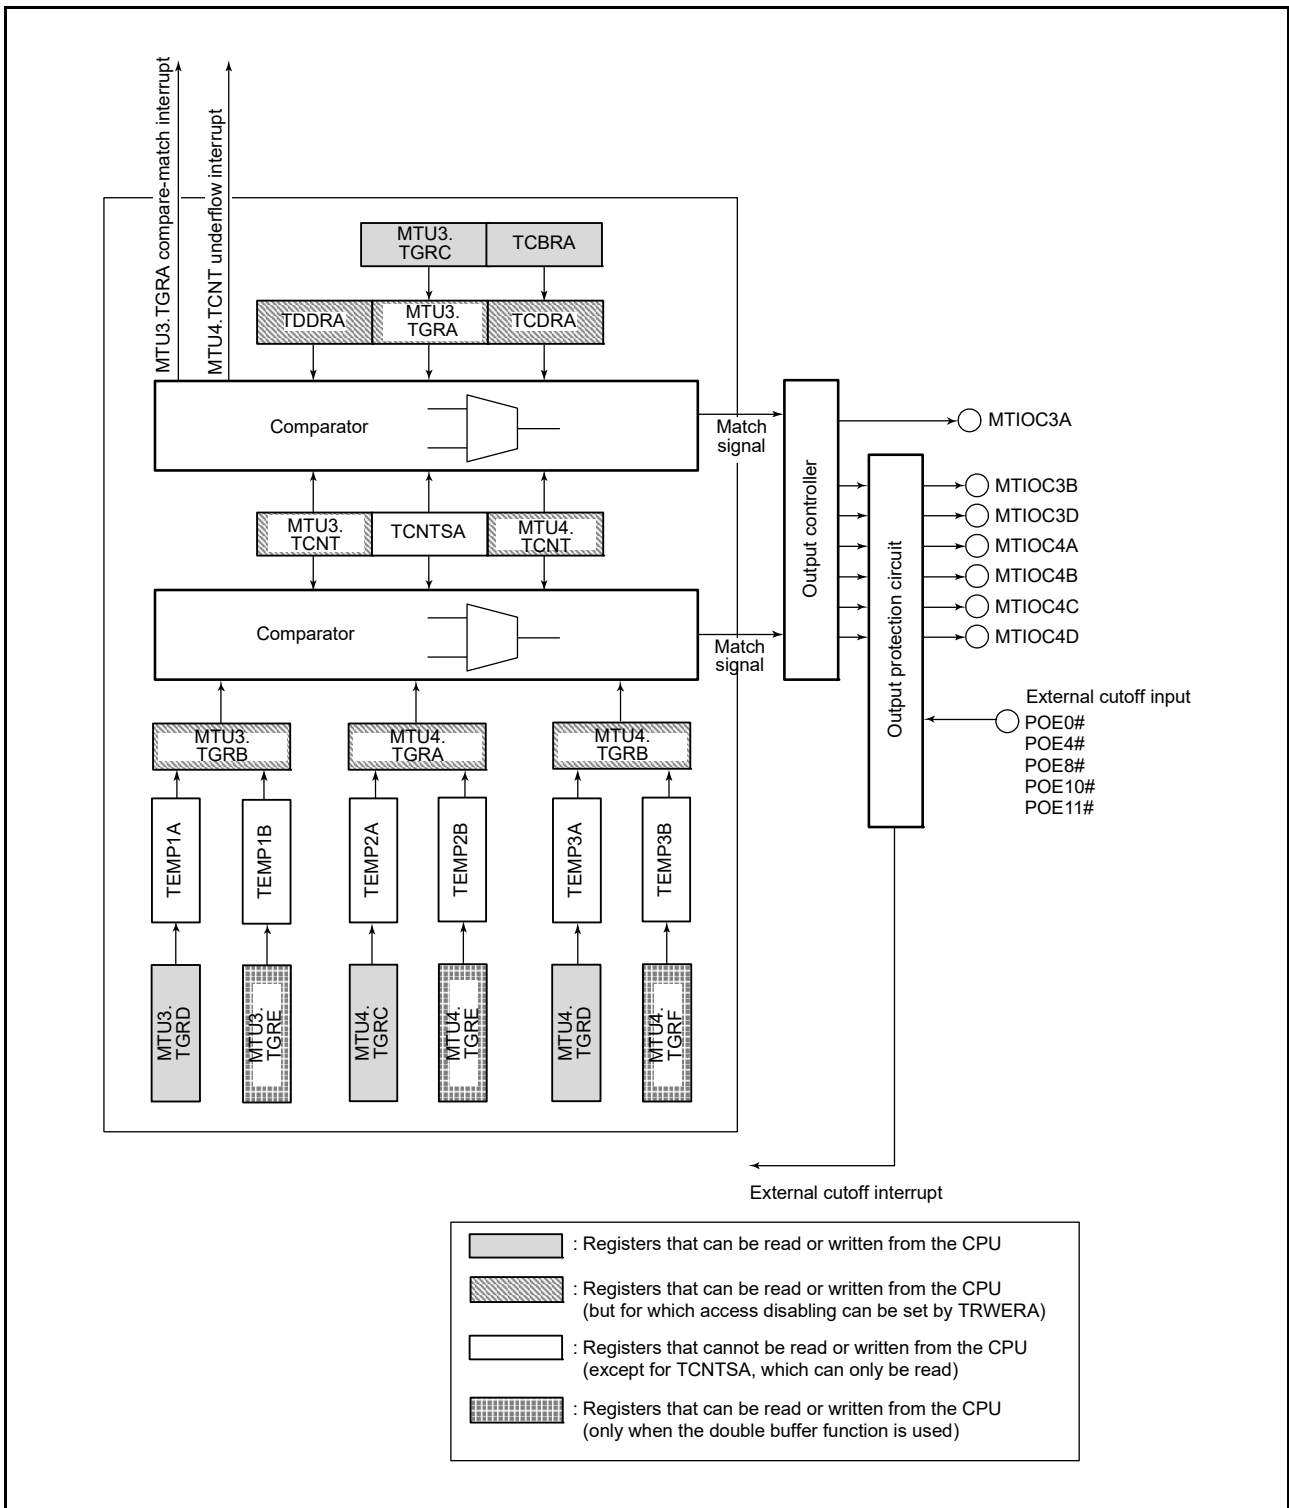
MTU3.TGRA compare-match interrupt
MTU4.TCNT underflow interrupt

MTU3. TGRC
TCBRA
TDDRA
MTU3. TGRA
TCDRA

Comparator

Match signal

MTU3. TCNT
TCNTSA
MTU4. TCNT

Comparator

Match signal

Output controller

Output protection circuit

MTIOC3A
MTIOC3B
MTIOC3D
MTIOC4A
MTIOC4B
MTIOC4C
MTIOC4D

External cutoff input
POE0#
POE4#
POE8#
POE10#
POE11#

MTU3. TGRB
MTU4. TGRA
MTU4. TGRB

TEMP1A
TEMP1B
TEMP2A
TEMP2B
TEMP3A
TEMP3B

MTU3. TGRD
MTU3. TGRE
MTU4. TGRC
MTU4. TGRE
MTU4. TGRD
MTU4. TGRF

External cutoff interrupt

: Registers that can be read or written from the CPU

: Registers that can be read or written from the CPU (but for which access disabling can be set by TRWERA)

: Registers that cannot be read or written from the CPU (except for TCNTSA, which can only be read)

: Registers that can be read or written from the CPU (only when the double buffer function is used)